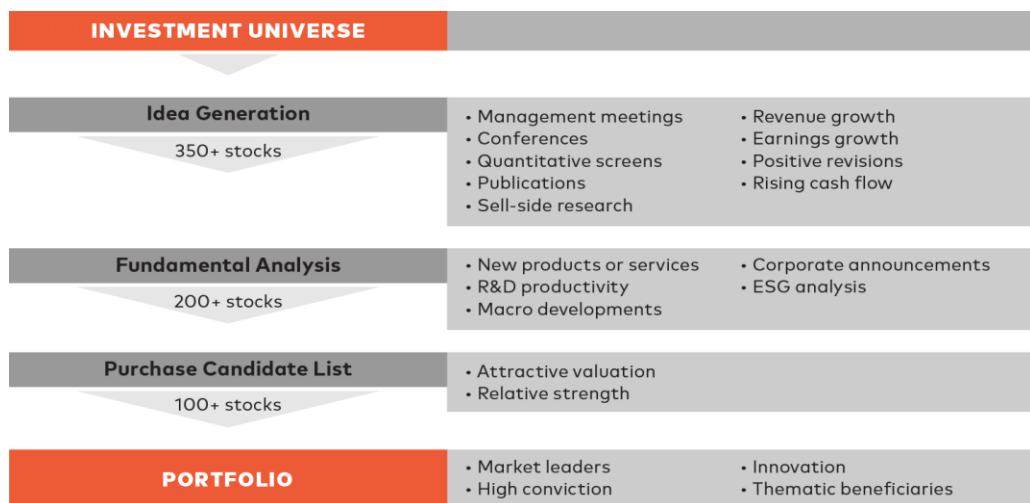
INVESTMENT UNIVERSE

Idea Generation

350+ stocks

• Management meetings
• Conferences
• Quantitative screens
• Publications
• Sell-side research

• Revenue growth
• Earnings growth
• Positive revisions
• Rising cash flow

Fundamental Analysis

200+ stocks

• New products or services
• R&D productivity
• Macro developments

• Corporate announcements
• ESG analysis

Purchase Candidate List

100+ stocks

• Attractive valuation
• Relative strength

PORTFOLIO

• Market leaders
• High conviction

• Innovation
• Thematic beneficiaries